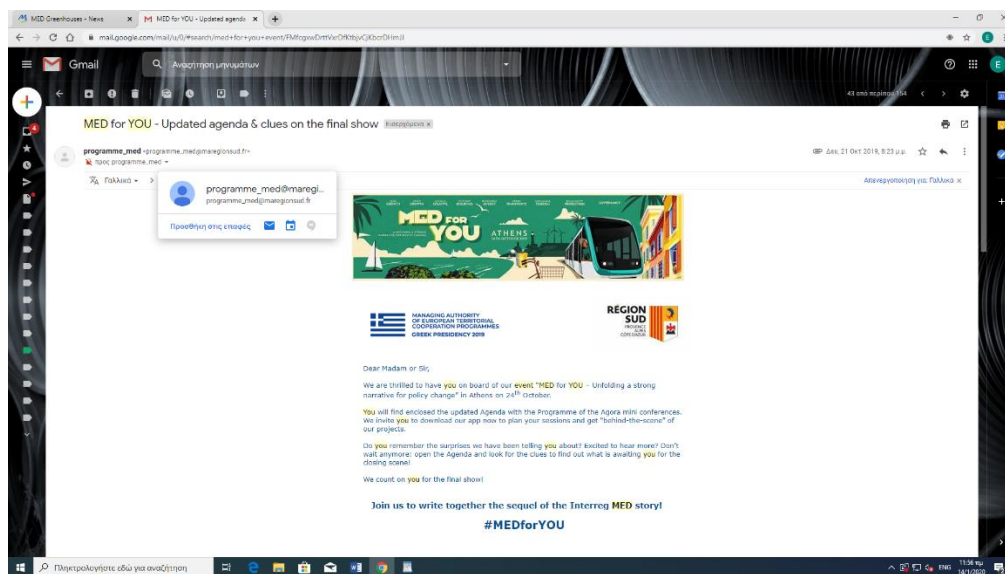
MED Greenhouses - News
MED for YOU - Updated agenda
mail.google.com/mail/u/0/#search/med+for+you+event/FMfcgxwDrttVxrDfKtbjvCjKbcrDHmJl
Gmail
Αναζήτηση μηνυμάτων
43 από περίπου 154

MED for YOU - Updated agenda & clues on the final show Εισερχόμενα ×

programme_med <programme_med@maregionsud.fr>
προς programme_med
Δευ, 21 Οκτ 2019, 8:23 μ.μ.
Γαλλικά
Απενεργοποίηση για: Γαλλικά ×

programme_med@maregi...
programme_med@maregionsud.fr
Προσθήκη στις επαφές

MED FOR YOU
ATHENS

MANAGING AUTHORITY OF EUROPEAN TERRITORIAL COOPERATION PROGRAMMES
GREEK PRESIDENCY 2019

RÉGION SUD

Dear Madam or Sir,

We are thrilled to have you on board of our event "MED for YOU - Unfolding a strong narrative for policy change" in Athens on 24th October.

You will find enclosed the updated Agenda with the Programme of the Agora mini conferences. We invite you to download our app now to plan your sessions and get "behind-the-scene" of our projects.

Do you remember the surprises we have been telling you about? Excited to hear more? Don't wait anymore: open the Agenda and look for the clues to find out what is awaiting you for the closing scene!

We count on you for the final show!

Join us to write together the sequel of the Interreg MED story!

#MEDforYOU

Πληκτρολογήστε εδώ για αναζήτηση
ENG 11:36 πμ 14/1/2020